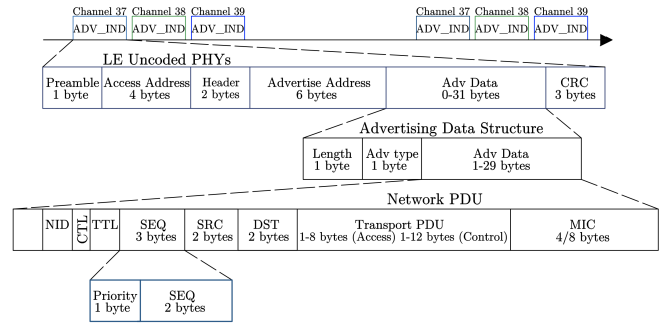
Channel 37 ADV_IND Channel 38 ADV_IND Channel 39 ADV_IND Channel 37 ADV_IND Channel 38 ADV_IND Channel 39 ADV_IND

LE Uncoded PHYs

| Preamble 1 byte | Access Address 4 bytes | Header 2 bytes | Advertise Address 6 bytes | Adv Data 0-31 bytes | CRC 3 bytes |
|---|---|---|---|---|---|

Advertising Data Structure

| Length 1 byte | Adv type 1 byte | Adv Data 1-29 bytes |
|---|---|---|

Network PDU

| | NID | CTL | TTL | SEQ 3 bytes | SRC 2 bytes | DST 2 bytes | Transport PDU 1-8 bytes (Access) 1-12 bytes (Control) | MIC 4/8 bytes |
|---|---|---|---|---|---|---|---|---|

| Priority 1 byte | SEQ 2 bytes |
|---|---|